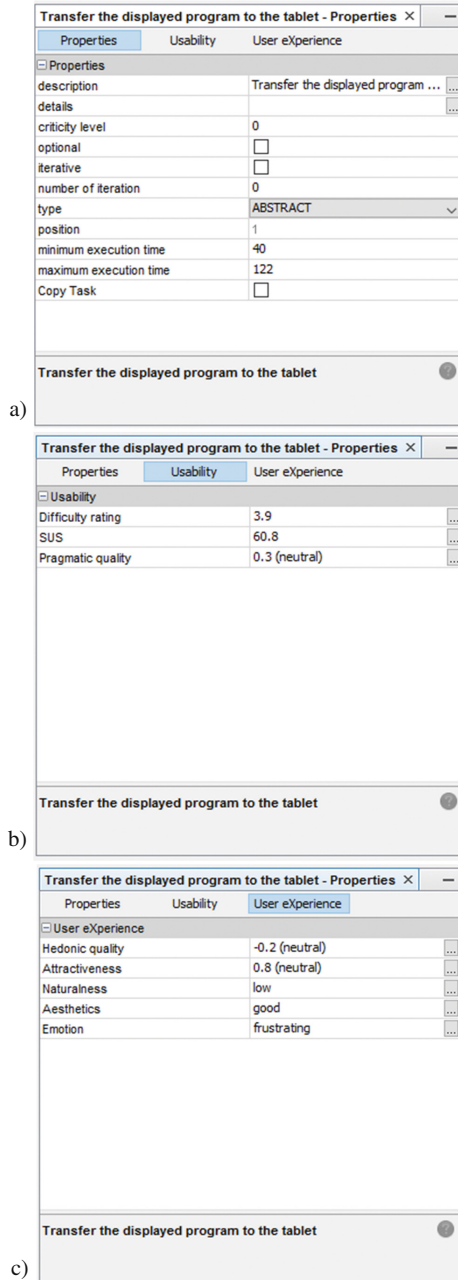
Transfer the displayed program to the tablet - Properties ×

Properties | Usability | User eXperience

⊟ Properties

| | |
|---|---|
| description | Transfer the displayed program ... |
| details | |
| criticity level | 0 |
| optional | ☐ |
| iterative | ☐ |
| number of iteration | 0 |
| type | ABSTRACT |
| position | 1 |
| minimum execution time | 40 |
| maximum execution time | 122 |
| Copy Task | ☐ |

Transfer the displayed program to the tablet

a)

Transfer the displayed program to the tablet - Properties ×

Properties | Usability | User eXperience

⊟ Usability

| | |
|---|---|
| Difficulty rating | 3.9 |
| SUS | 60.8 |
| Pragmatic quality | 0.3 (neutral) |

Transfer the displayed program to the tablet

b)

Transfer the displayed program to the tablet - Properties ×

Properties | Usability | User eXperience

⊟ User eXperience

| | |
|---|---|
| Hedonic quality | -0.2 (neutral) |
| Attractiveness | 0.8 (neutral) |
| Naturalness | low |
| Aesthetics | good |
| Emotion | frustrating |

Transfer the displayed program to the tablet

c)